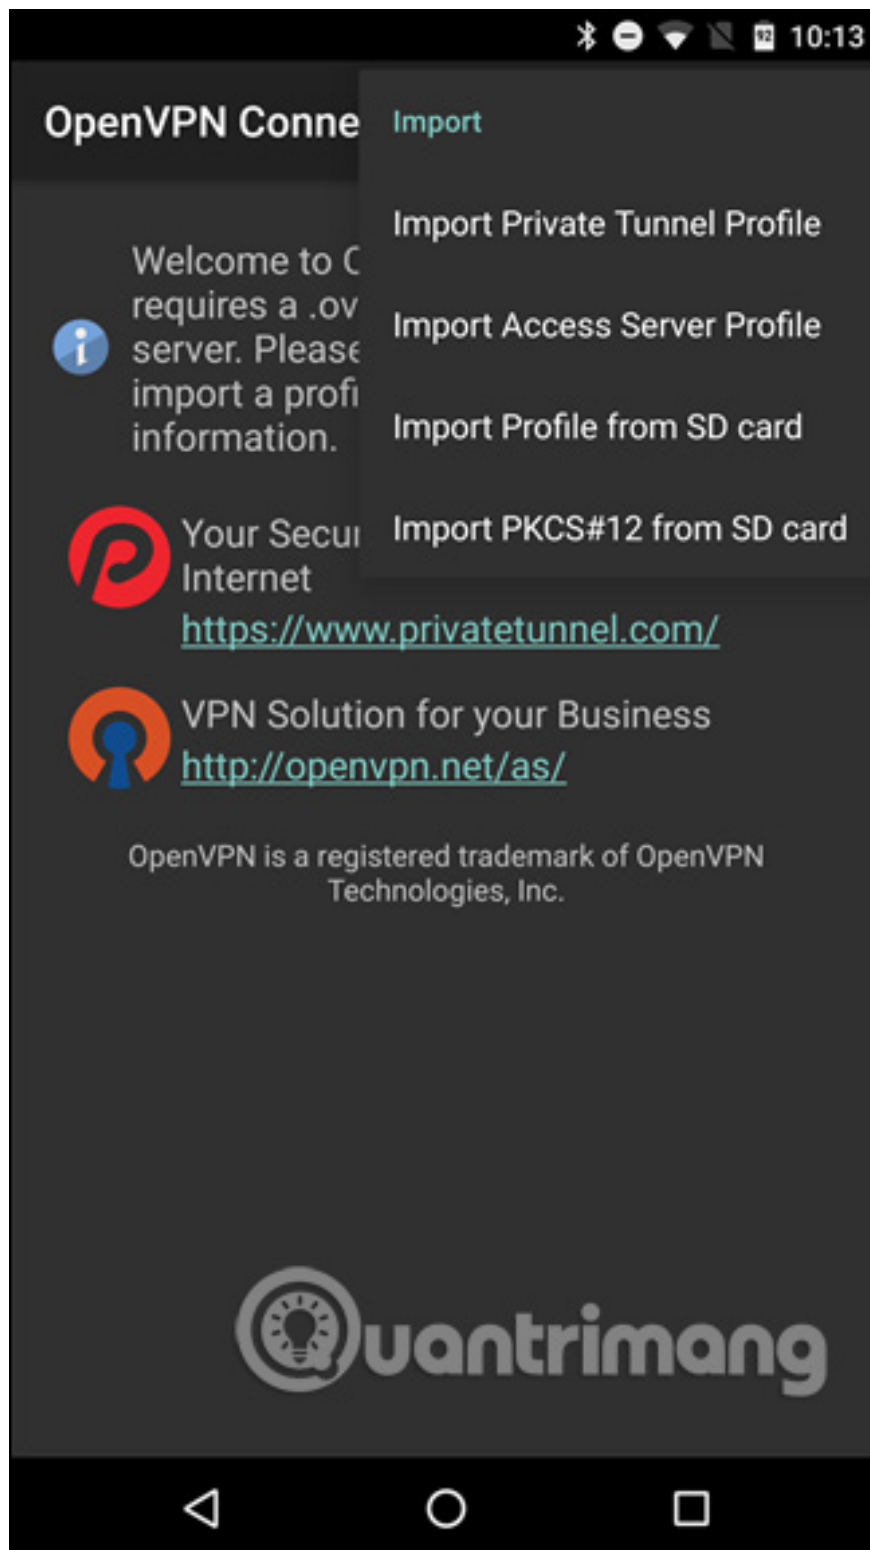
10:13

OpenVPN Conne

Import

Import Private Tunnel Profile

Import Access Server Profile

Import Profile from SD card

Import PKCS#12 from SD card

Welcome to C requires a .ov server. Please import a profi information.

Your Secu Internet
https://www.privatetunnel.com/

VPN Solution for your Business
http://openvpn.net/as/

OpenVPN is a registered trademark of OpenVPN Technologies, Inc.

Quantrimang